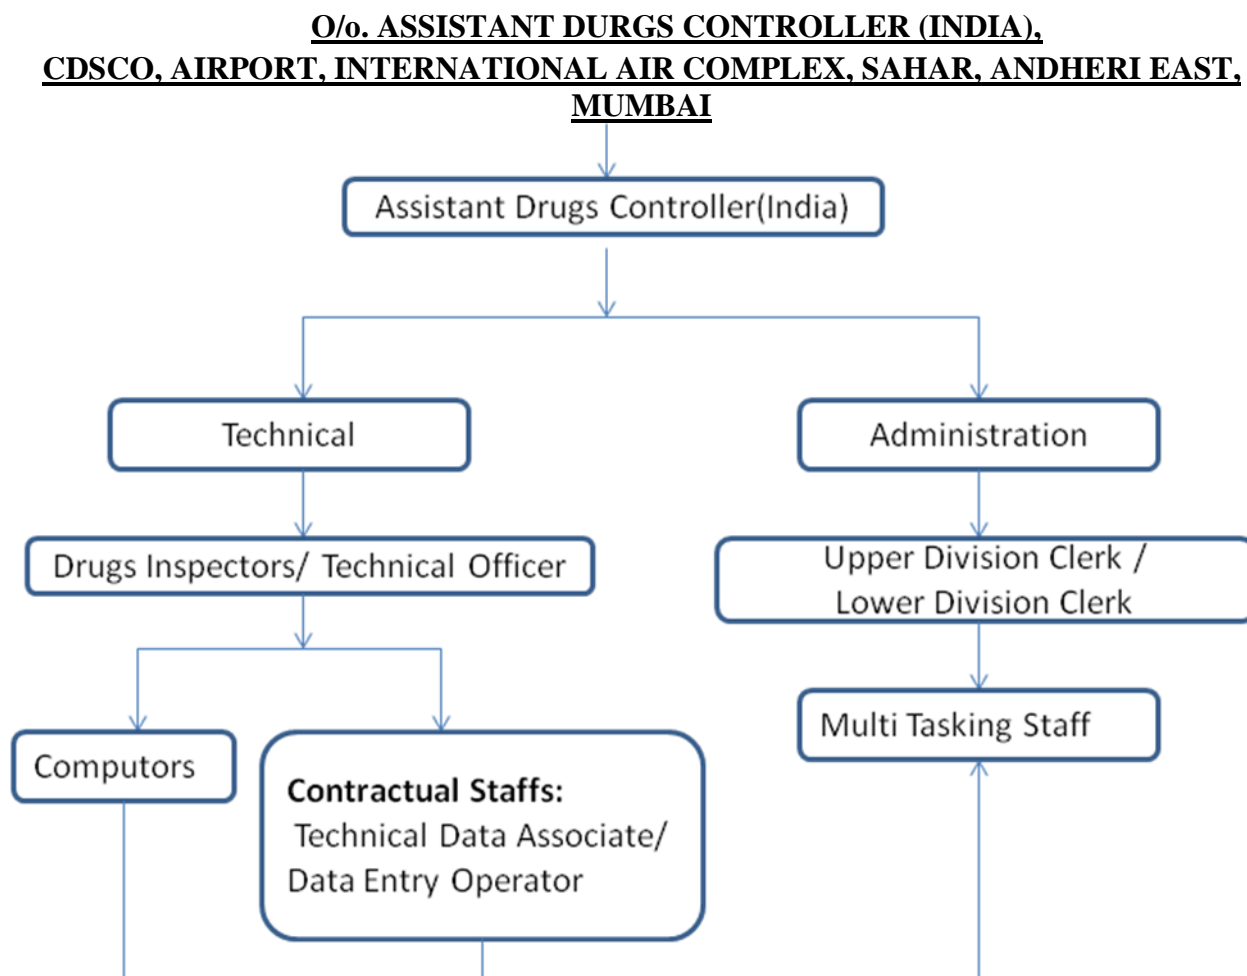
O/o. ASSISTANT DURGS CONTROLLER (INDIA), CDSCO, AIRPORT, INTERNATIONAL AIR COMPLEX, SAHAR, ANDHERI EAST, MUMBAI

Assistant Drugs Controller(India)

Technical

Administration

Drugs Inspectors/ Technical Officer

Upper Division Clerk / Lower Division Clerk

Multi Tasking Staff

Computors

**Contractual Staffs:**
Technical Data Associate/ Data Entry Operator